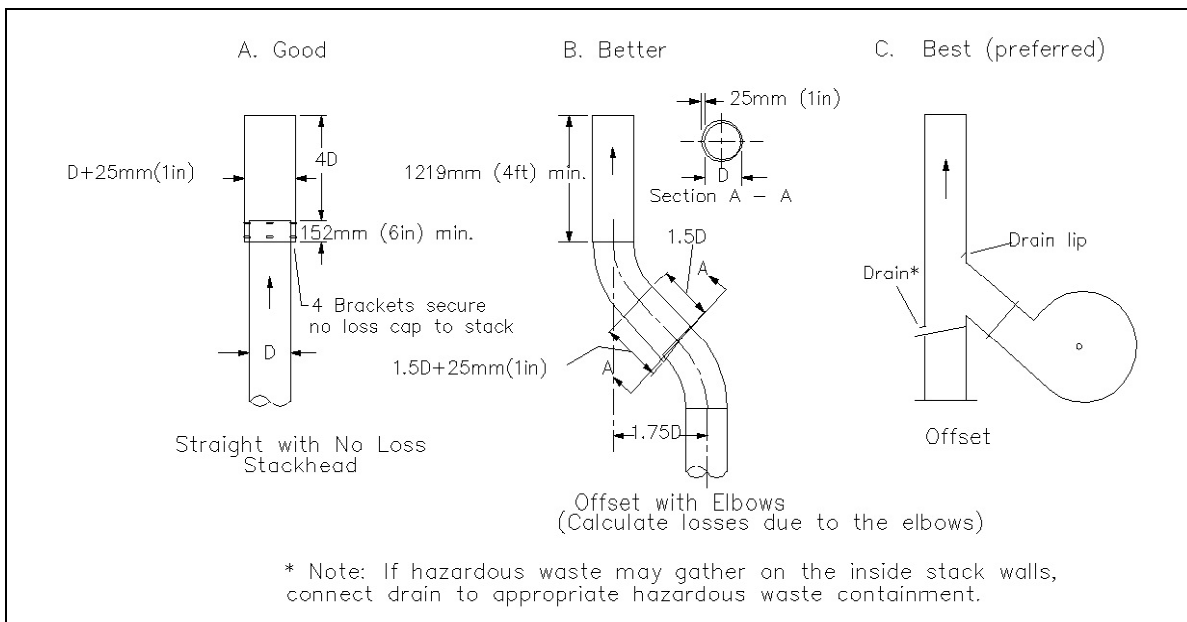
A. Good

B. Better

C. Best (preferred)

D+25mm(1in)

4D

152mm (6in) min.

4 Brackets secure no loss cap to stack

D

Straight with No Loss Stackhead

1219mm (4ft) min.

25mm (1in)

D

Section A – A

1.5D

A

1.5D+25mm(1in)

A

1.75D

Offset with Elbows
(Calculate losses due to the elbows)

Drain lip

Drain*

Offset

* Note: If hazardous waste may gather on the inside stack walls, connect drain to appropriate hazardous waste containment.